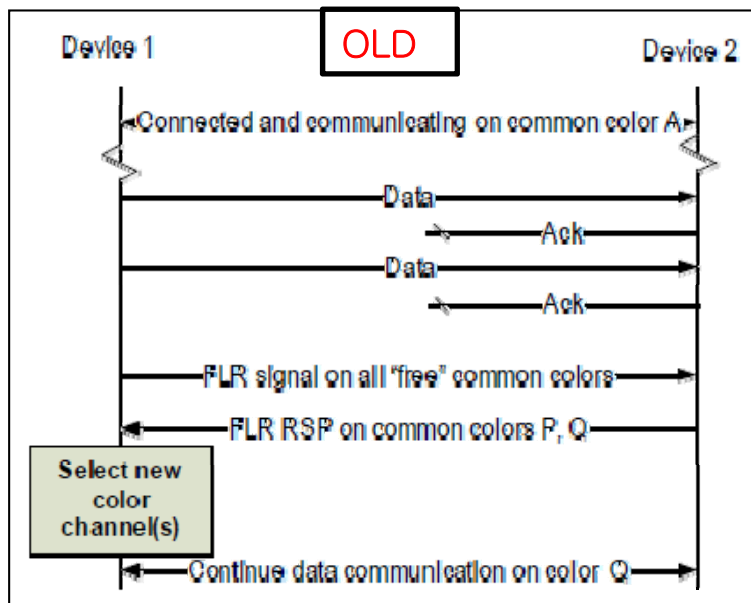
OLD

Device 1

Device 2

Connected and communicating on common color A

Data

Ack

Data

Ack

FLR signal on all "free" common colors

FLR RSP on common colors P, Q

Select new color channel(s)

Continue data communication on color Q